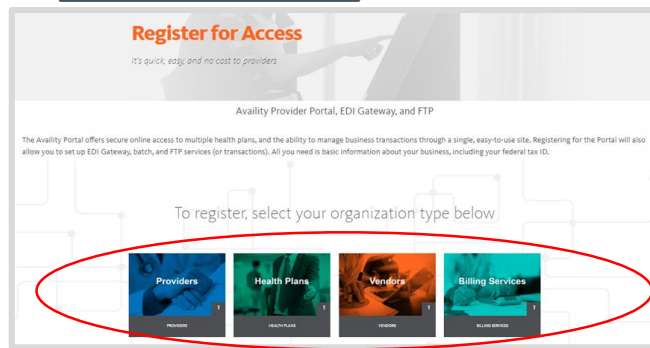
Register for Access

It's quick, easy, and no cost to providers

Availity Provider Portal, EDI Gateway, and FTP

The Availity Portal offers secure online access to multiple health plans, and the ability to manage business transactions through a single, easy-to-use site. Registering for the Portal will also allow you to set up EDI Gateway, batch, and FTP services (or transactions). All you need is basic information about your business, including your federal tax ID.

To register, select your organization type below

Providers
PROVIDERS

Health Plans
HEALTH PLANS

Vendors
VENDORS

Billing Services
BILLING SERVICES